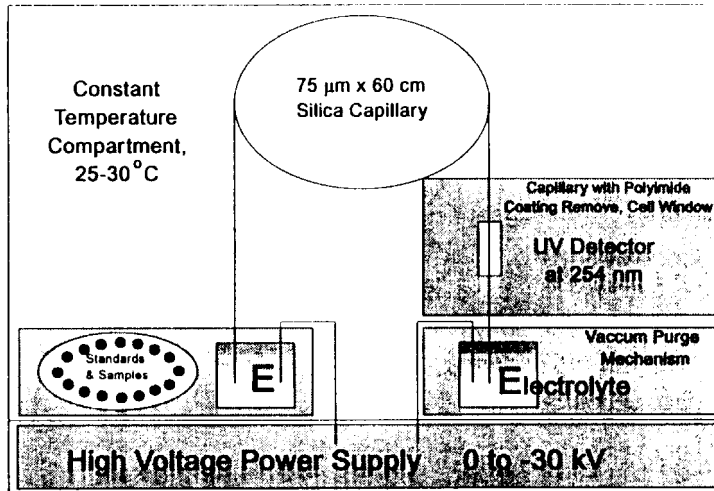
Constant Temperature Compartment, 25-30$^{\circ}$C

75 µm x 60 cm Silica Capillary

Capillary with Polyimide Coating Remove, Cell Window

UV Detector at 254 nm

Standards & Samples

E

Vaccum Purge Mechanism

Electrolyte

High Voltage Power Supply -0 to -30 kV